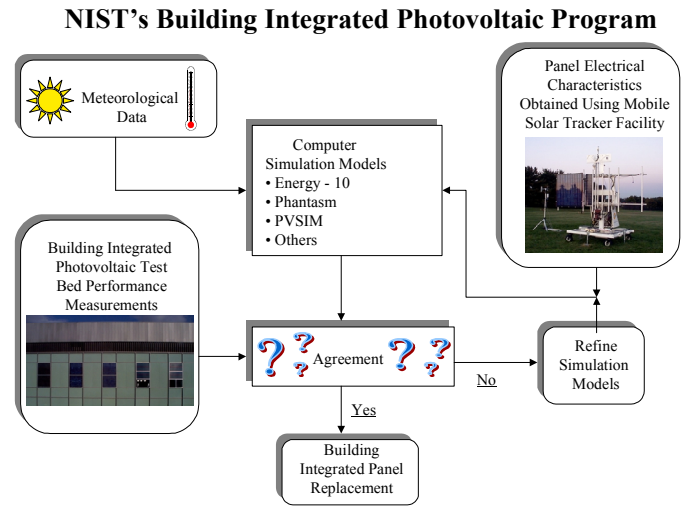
NIST's Building Integrated Photovoltaic Program

Meteorological Data

Panel Electrical Characteristics Obtained Using Mobile Solar Tracker Facility

Computer Simulation Models
• Energy - 10
• Phantasm
• PVSIM
• Others

Building Integrated Photovoltaic Test Bed Performance Measurements

? ? Agreement ? ?

No

Refine Simulation Models

Yes

Building Integrated Panel Replacement